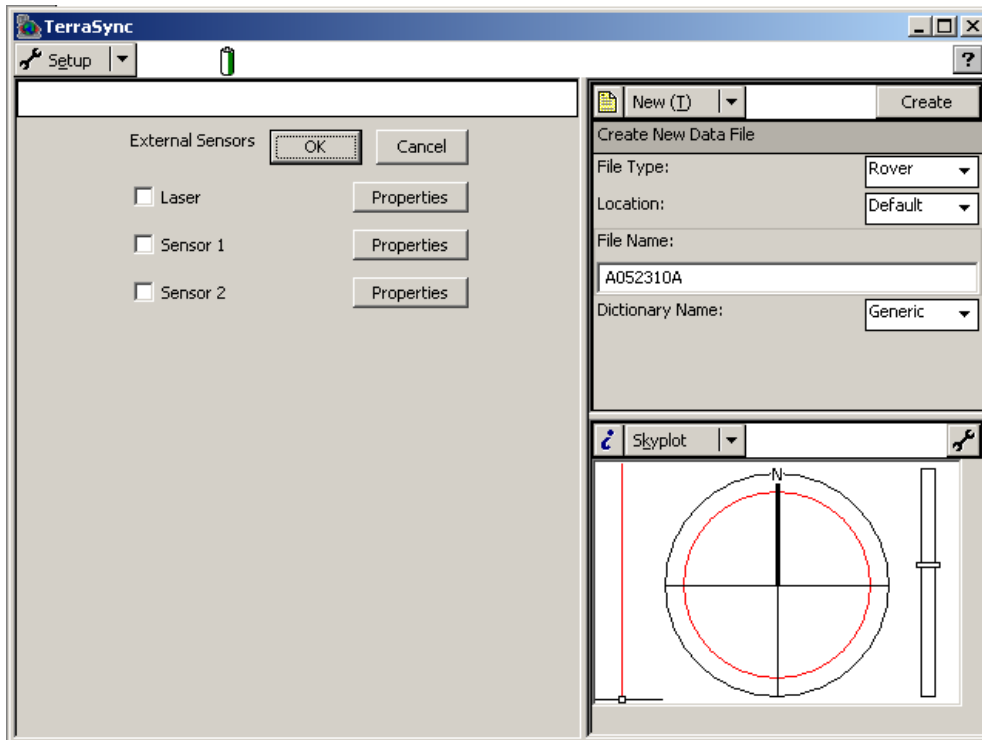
TerraSync

Setup

?

External Sensors OK Cancel

Laser Properties

Sensor 1 Properties

Sensor 2 Properties

New (T) Create

Create New Data File

File Type: Rover

Location: Default

File Name:

A052310A

Dictionary Name: Generic

Skyplot

N